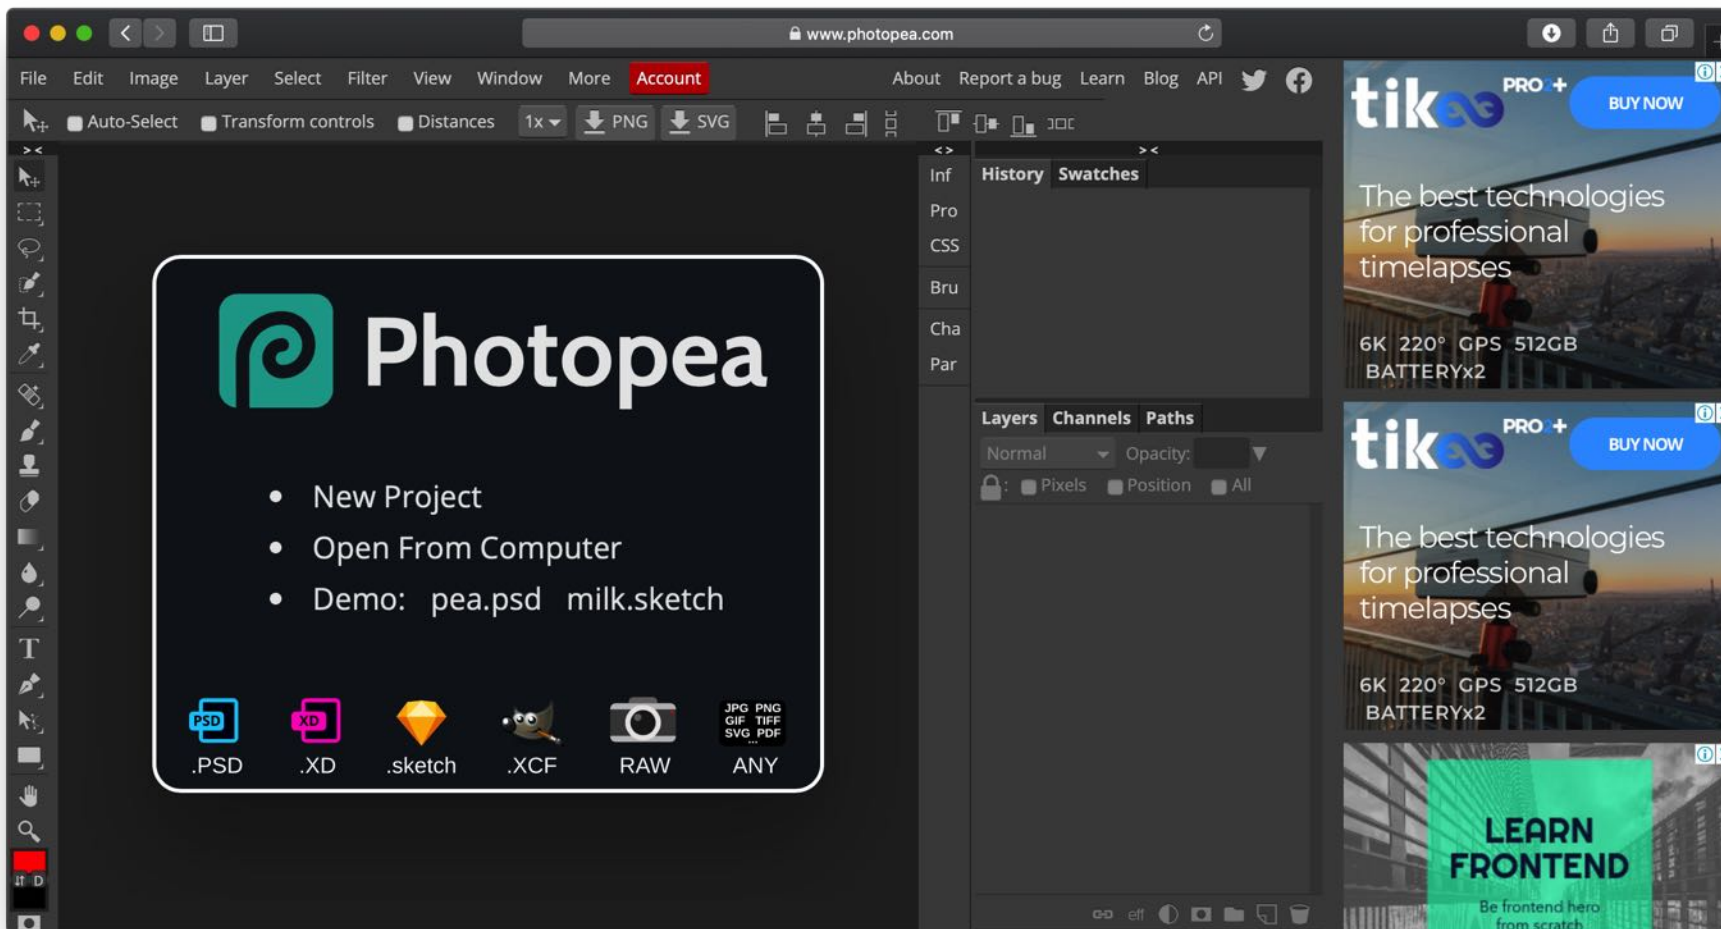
www.photopea.com

File Edit Image Layer Select Filter View Window More Account About Report a bug Learn Blog API

Auto-Select Transform controls Distances 1x PNG SVG

Inf
Pro
CSS
Bru
Cha
Par

History Swatches

Layers Channels Paths

Normal Opacity:

Pixels Position All

Photopea

• New Project
• Open From Computer
• Demo: pea.psd milk.sketch

PSD .PSD
XD .XD
.sketch
.XCF
RAW
JPG PNG GIF TIFF SVG PDF ... ANY

tik PRO+ BUY NOW
The best technologies for professional timelapses
6K 220° GPS 512GB BATTERYx2

tik PRO+ BUY NOW
The best technologies for professional timelapses
6K 220° GPS 512GB BATTERYx2

LEARN FRONTEND
Be frontend hero from scratch